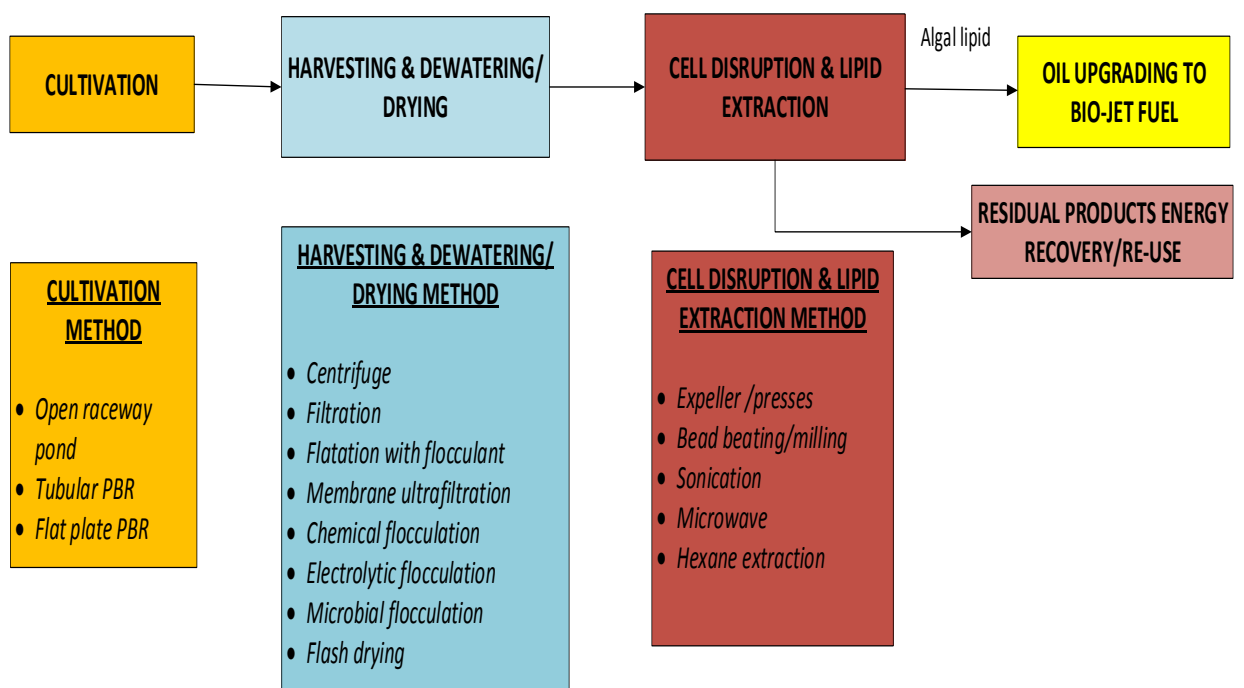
CULTIVATION

HARVESTING & DEWATERING/ DRYING

CELL DISRUPTION & LIPID EXTRACTION

Algal lipid

OIL UPGRADING TO BIO-JET FUEL

RESIDUAL PRODUCTS ENERGY RECOVERY/RE-USE

CULTIVATION METHOD

- Open raceway pond
- Tubular PBR
- Flat plate PBR

HARVESTING & DEWATERING/ DRYING METHOD

- Centrifuge
- Filtration
- Flatation with flocculant
- Membrane ultrafiltration
- Chemical flocculation
- Electrolytic flocculation
- Microbial flocculation
- Flash drying

CELL DISRUPTION & LIPID EXTRACTION METHOD

- Expeller /presses
- Bead beating/milling
- Sonication
- Microwave
- Hexane extraction